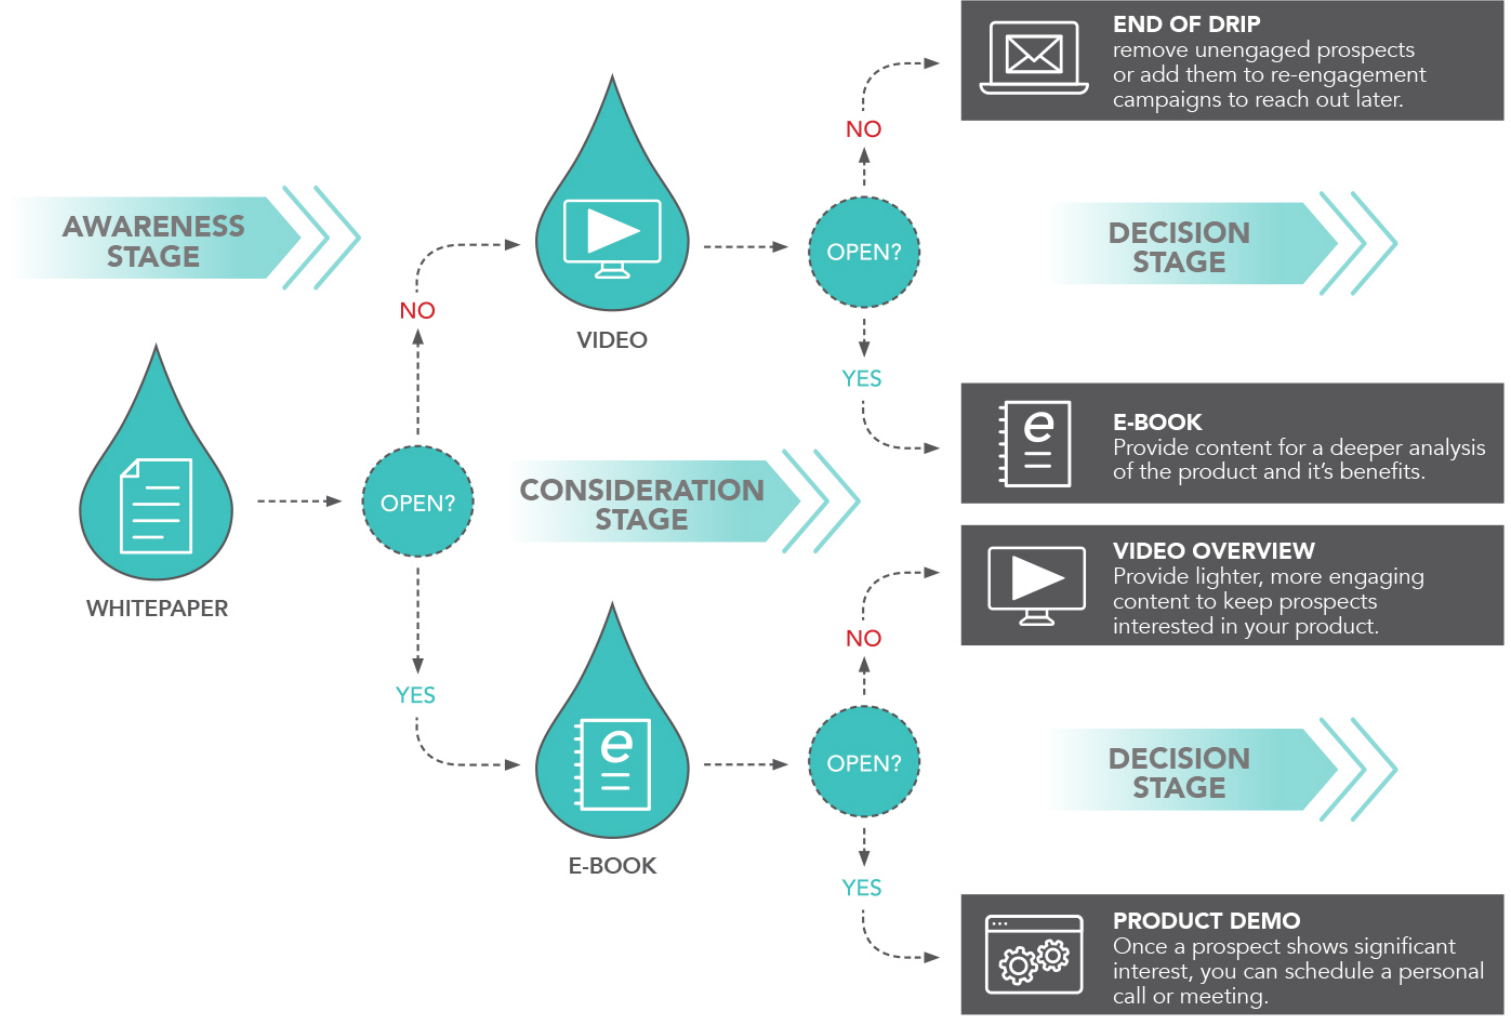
AWARENESS STAGE

WHITEPAPER

OPEN?

NO

YES

VIDEO

OPEN?

NO

YES

CONSIDERATION STAGE

E-BOOK

OPEN?

NO

YES

END OF DRIP
remove unengaged prospects or add them to re-engagement campaigns to reach out later.

DECISION STAGE

E-BOOK
Provide content for a deeper analysis of the product and it's benefits.

VIDEO OVERVIEW
Provide lighter, more engaging content to keep prospects interested in your product.

DECISION STAGE

PRODUCT DEMO
Once a prospect shows significant interest, you can schedule a personal call or meeting.